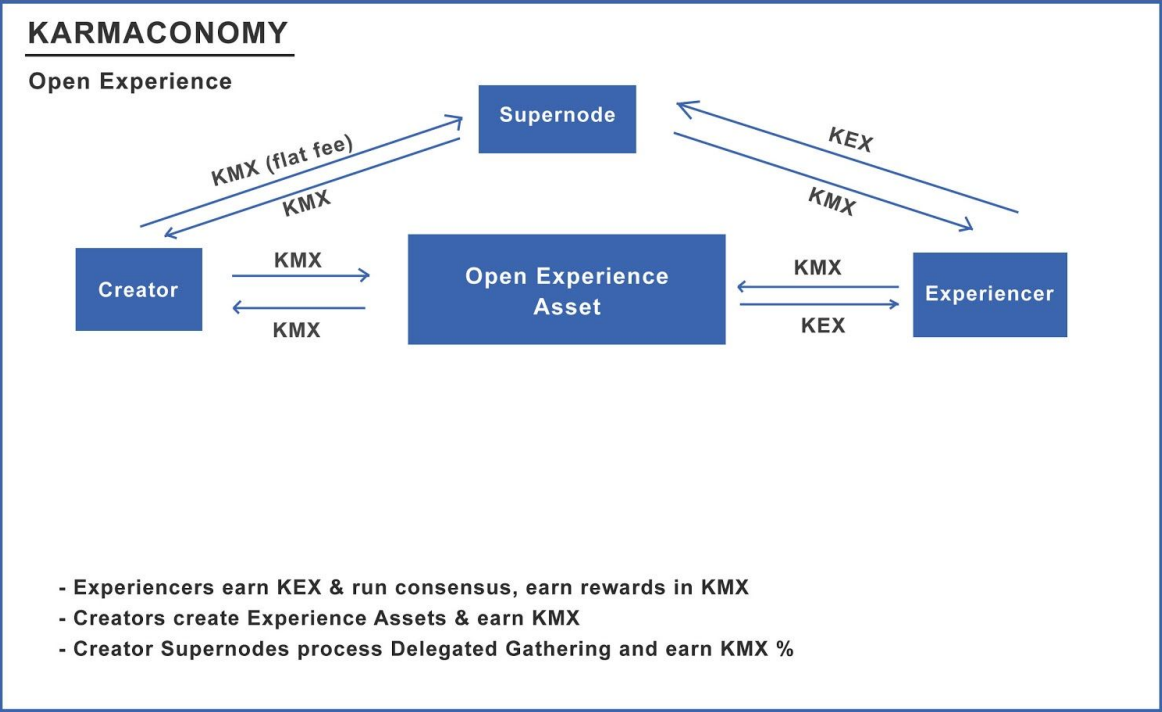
KARMACONOMY

Open Experience

Supernode

KMX (flat fee)

KMX

KEX

KMX

Creator

KMX

KMX

Open Experience Asset

KMX

KEX

Experiencer

- Experiencers earn KEX & run consensus, earn rewards in KMX
- Creators create Experience Assets & earn KMX
- Creator Supernodes process Delegated Gathering and earn KMX %